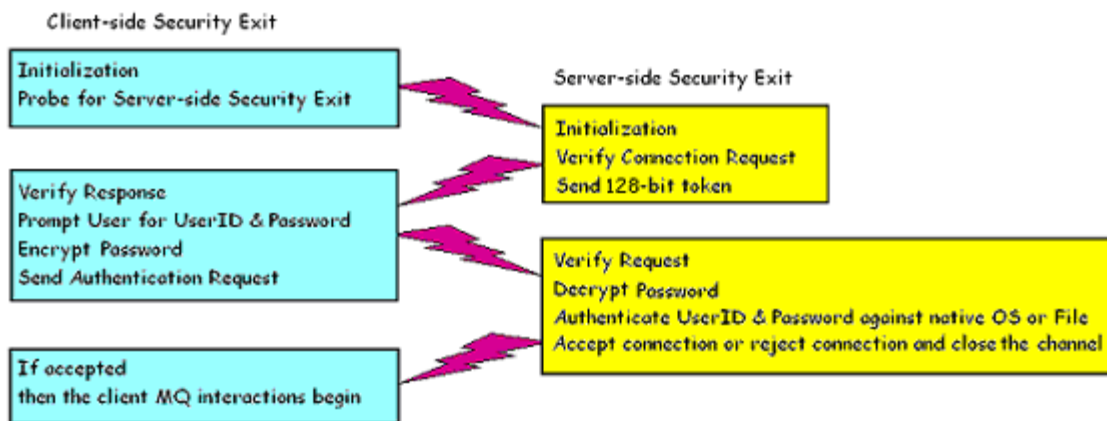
Client-side Security Exit

Initialization
Probe for Server-side Security Exit

Server-side Security Exit

Initialization
Verify Connection Request
Send 128-bit token

Verify Response
Prompt User for UserID & Password
Encrypt Password
Send Authentication Request

Verify Request
Decrypt Password
Authenticate UserID & Password against native OS or File
Accept connection or reject connection and close the channel

If accepted
then the client MQ interactions begin